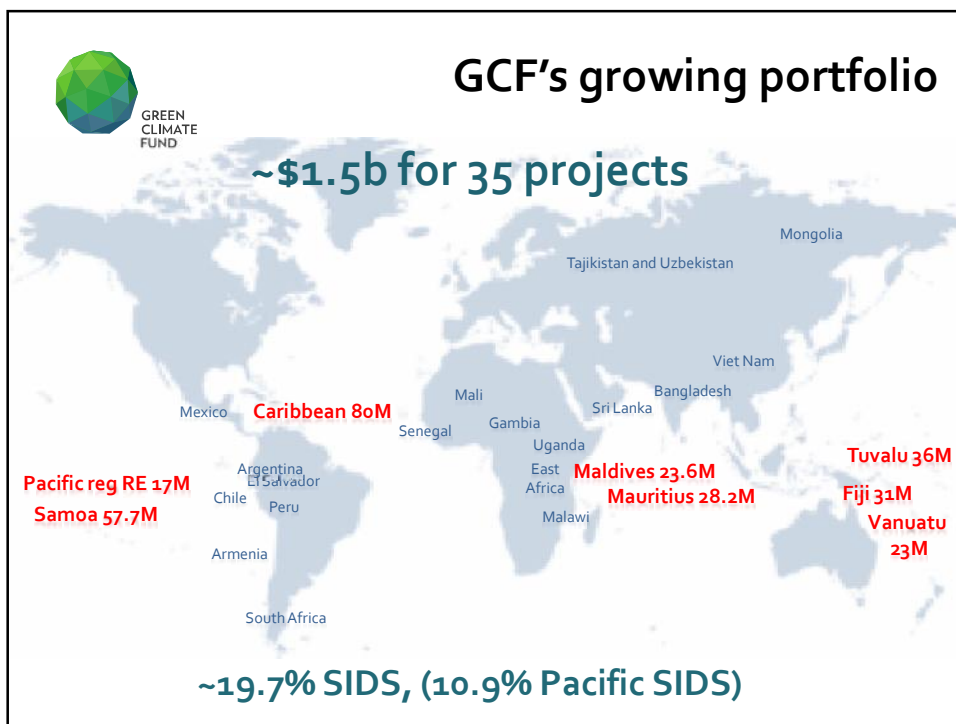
GREEN CLIMATE FUND

GCF's growing portfolio

~$1.5b for 35 projects

Mongolia

Tajikistan and Uzbekistan

Viet Nam

Bangladesh

Mali

Sri Lanka

Mexico

Caribbean 80M

Senegal

Gambia

Uganda

Tuvalu 36M

Argentina

El Salvador

East Africa

Maldives 23.6M

Pacific reg RE 17M

Chile

Peru

Mauritius 28.2M

Fiji 31M

Samoa 57.7M

Malawi

Vanuatu 23M

Armenia

South Africa

~19.7% SIDS, (10.9% Pacific SIDS)